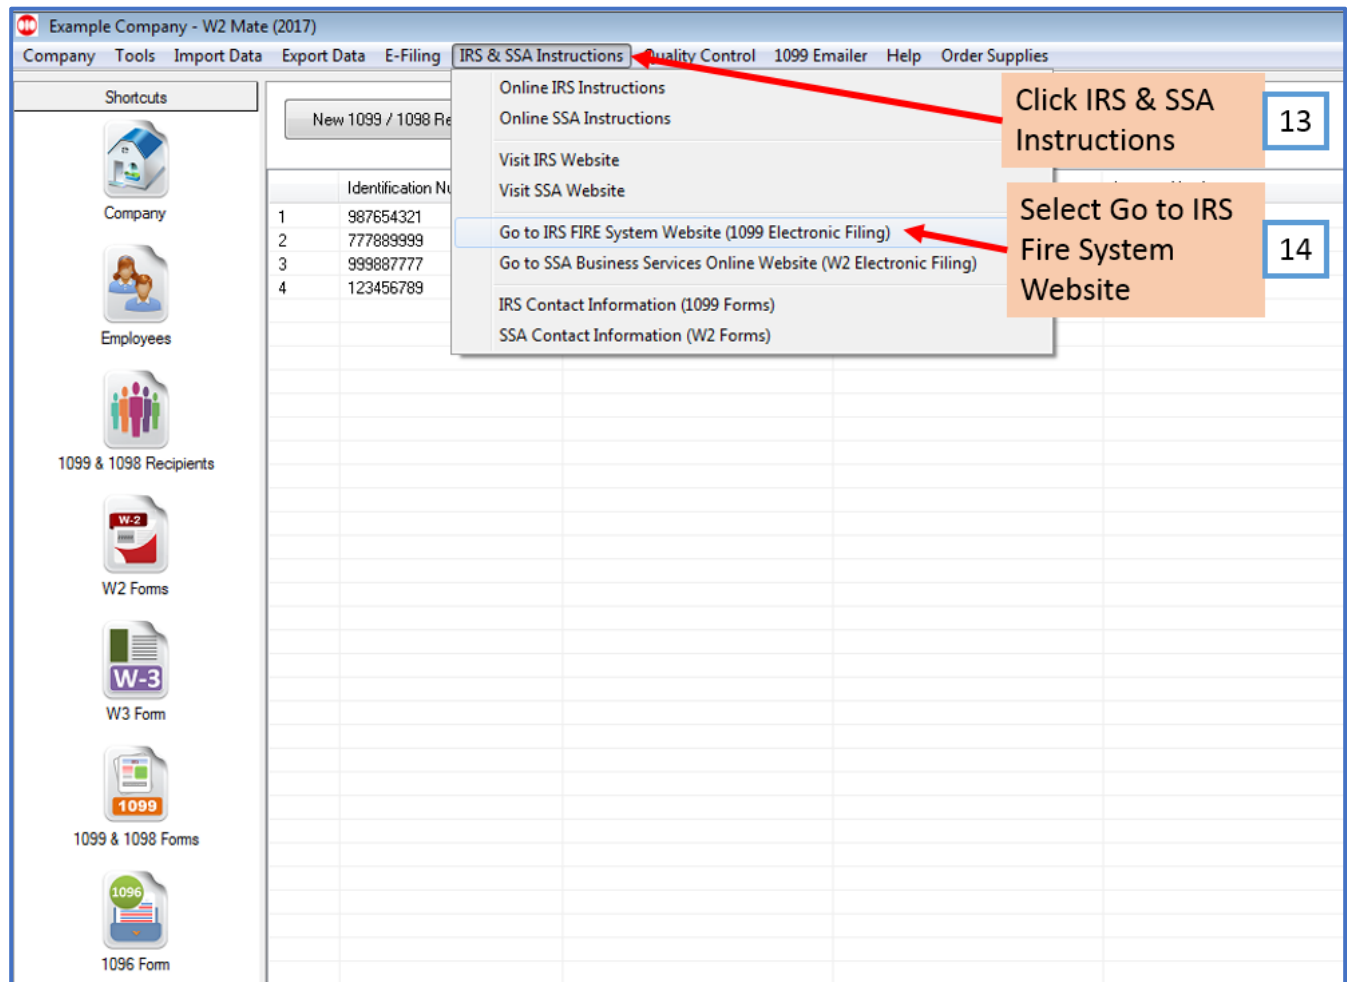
Example Company - W2 Mate (2017)

Company Tools Import Data Export Data E-Filing IRS & SSA Instructions Quality Control 1099 Emailer Help Order Supplies

Shortcuts

Company

Employees

1099 & 1098 Recipients

W-2

W2 Forms

W-3

W3 Form

1099

1099 & 1098 Forms

1096

1096 Form

New 1099 / 1098 Re

| | Identification Nu |
|---|---|
| 1 | 987654321 |
| 2 | 777889999 |
| 3 | 999887777 |
| 4 | 123456789 |

Online IRS Instructions
Online SSA Instructions

Visit IRS Website
Visit SSA Website

Go to IRS FIRE System Website (1099 Electronic Filing)
Go to SSA Business Services Online Website (W2 Electronic Filing)

IRS Contact Information (1099 Forms)
SSA Contact Information (W2 Forms)

Click IRS & SSA Instructions

13

Select Go to IRS Fire System Website

14